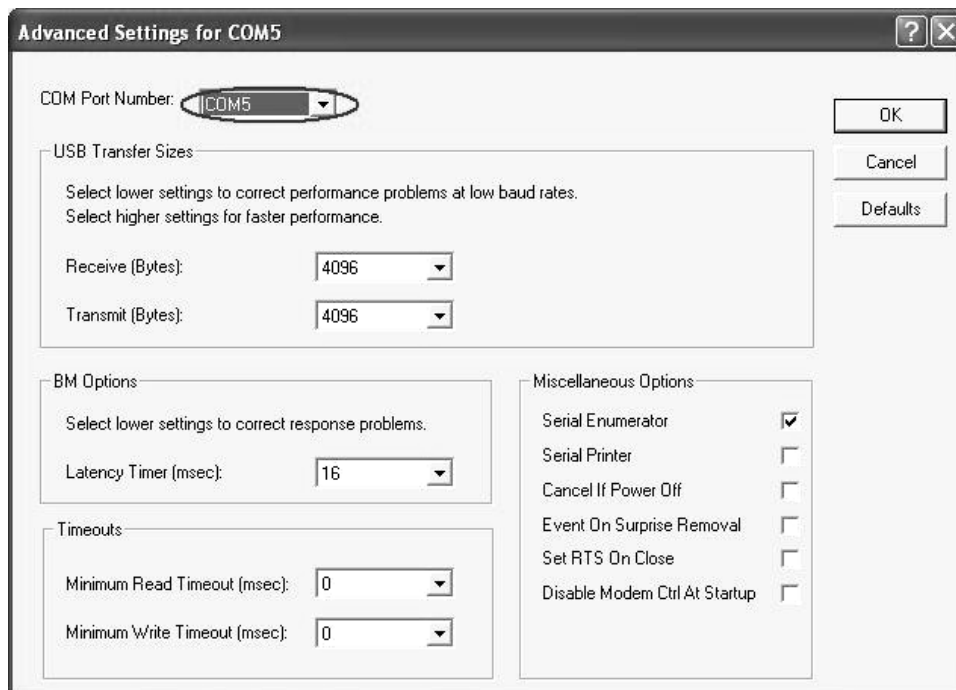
Advanced Settings for COM5

?

COM Port Number: COM5

OK

Cancel

Defaults

USB Transfer Sizes

Select lower settings to correct performance problems at low baud rates.
Select higher settings for faster performance.

Receive (Bytes): 4096

Transmit (Bytes): 4096

BM Options

Select lower settings to correct response problems.

Latency Timer (msec): 16

Timeouts

Minimum Read Timeout (msec): 0

Minimum Write Timeout (msec): 0

Miscellaneous Options

Serial Enumerator ☑

Serial Printer ☐

Cancel If Power Off ☐

Event On Surprise Removal ☐

Set RTS On Close ☐

Disable Modem Ctrl At Startup ☐